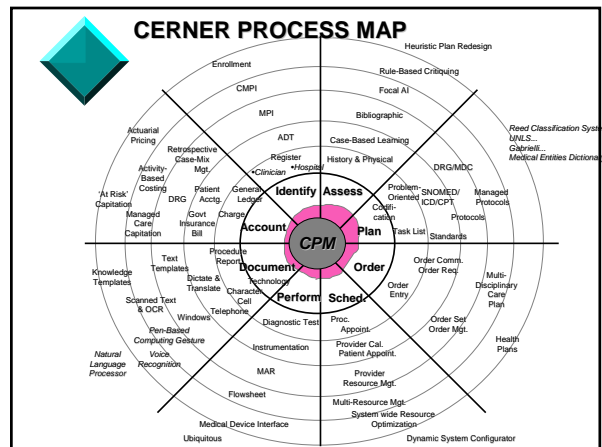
CERNER PROCESS MAP

Enrollment
CMPI
MPI
ADT
Register
•Clinician
•Hospital
Heuristic Plan Redesign
Rule-Based Critiquing
Focal AI
Bibliographic
Case-Based Learning
History & Physical
Reed Classification Syste
UNLS...
Gabrielli...
Medical Entities Dictional
Actuarial Pricing
Retrospective Case-Mix Mgt.
Activity-Based Costing
DRG
Patient Acctg.
General Ledger
'At Risk' Capitation
Managed Care Capitation
Govt Insurance Bill
Charge
DRG/MDC
Problem-Oriented
Codification
SNOMED/ ICD/CPT
Managed Protocols
Protocols
Standards
Task List
Identify
Assess
Account
CPM
Plan
Document
Order
Perform
Sched.
Knowledge Templates
Text Templates
Procedure Report
Dictate & Translate
Technology
Character Cell
Scanned Text & OCR
Windows
Telephone
Pen-Based Computing Gesture
Voice Recognition
Natural Language Processor
Order Comm. Order Req.
Order Entry
Multi-Disciplinary Care Plan
Order Set Order Mgt.
Diagnostic Test
Proc. Appoint.
Instrumentation
Provider Cal. Patient Appoint.
Health Plans
MAR
Provider Resource Mgt.
Flowsheet
Multi-Resource Mgt.
System wide Resource Optimization
Medical Device Interface
Ubiquitous
Dynamic System Configurator